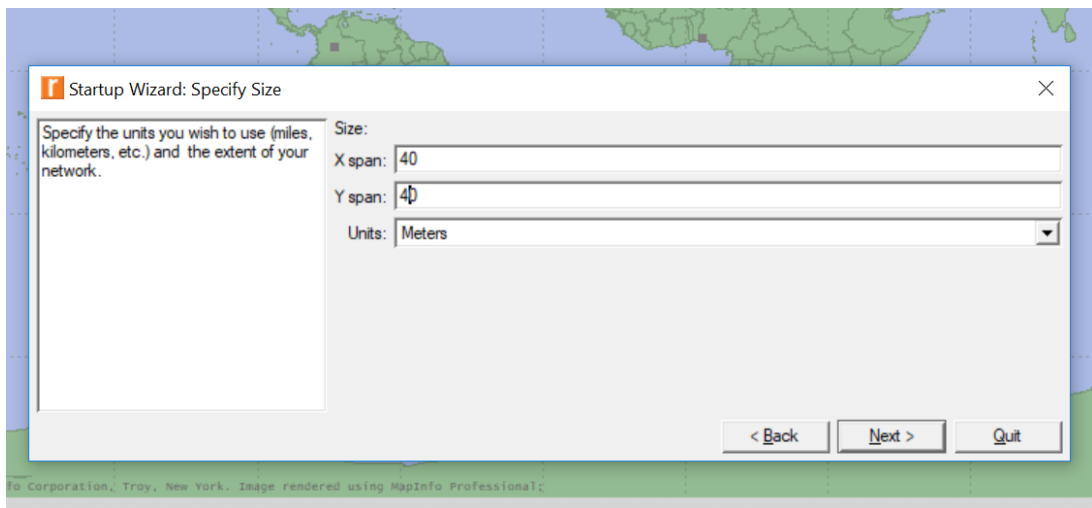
Startup Wizard: Specify Size

Specify the units you wish to use (miles, kilometers, etc.) and the extent of your network.

Size:
X span: 40
Y span: 40
Units: Meters

< Back
Next >
Quit

fo Corporation, Troy, New York. Image rendered using MapInfo Professional;